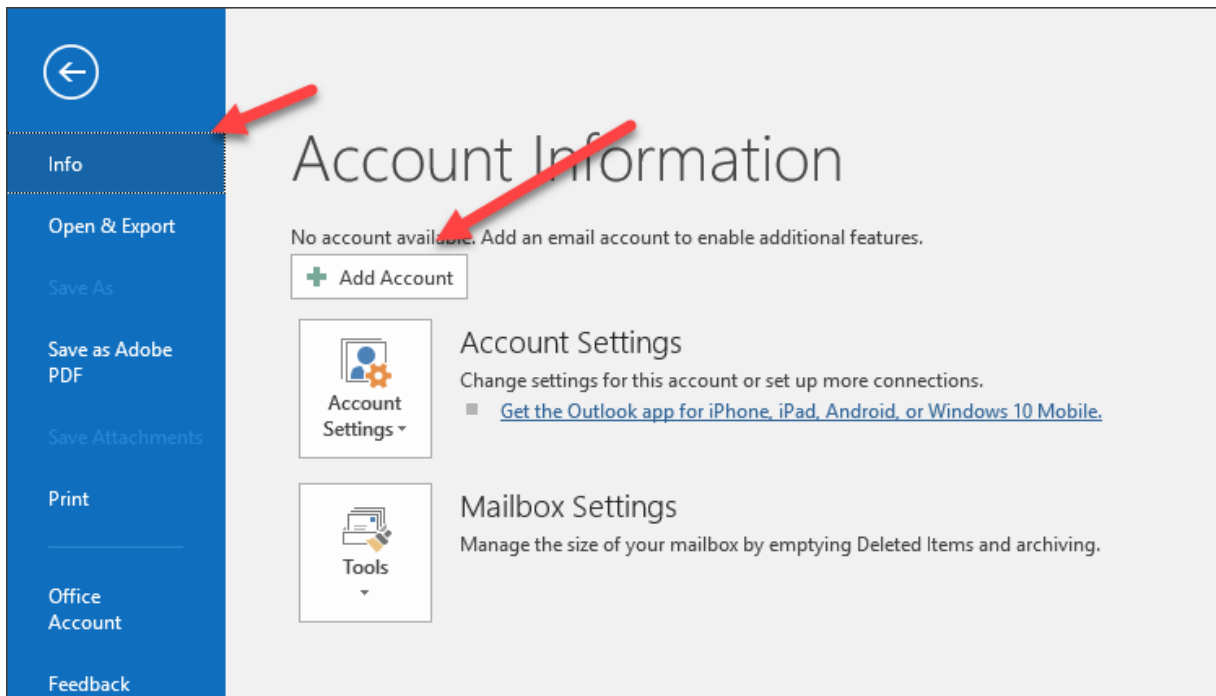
Info

Open & Export

Save As

Save as Adobe PDF

Save Attachments

Print

Office Account

Feedback

Account Information

No account available. Add an email account to enable additional features.

Add Account

Account Settings

Account Settings

Change settings for this account or set up more connections.

Get the Outlook app for iPhone, iPad, Android, or Windows 10 Mobile.

Tools

Mailbox Settings

Manage the size of your mailbox by emptying Deleted Items and archiving.